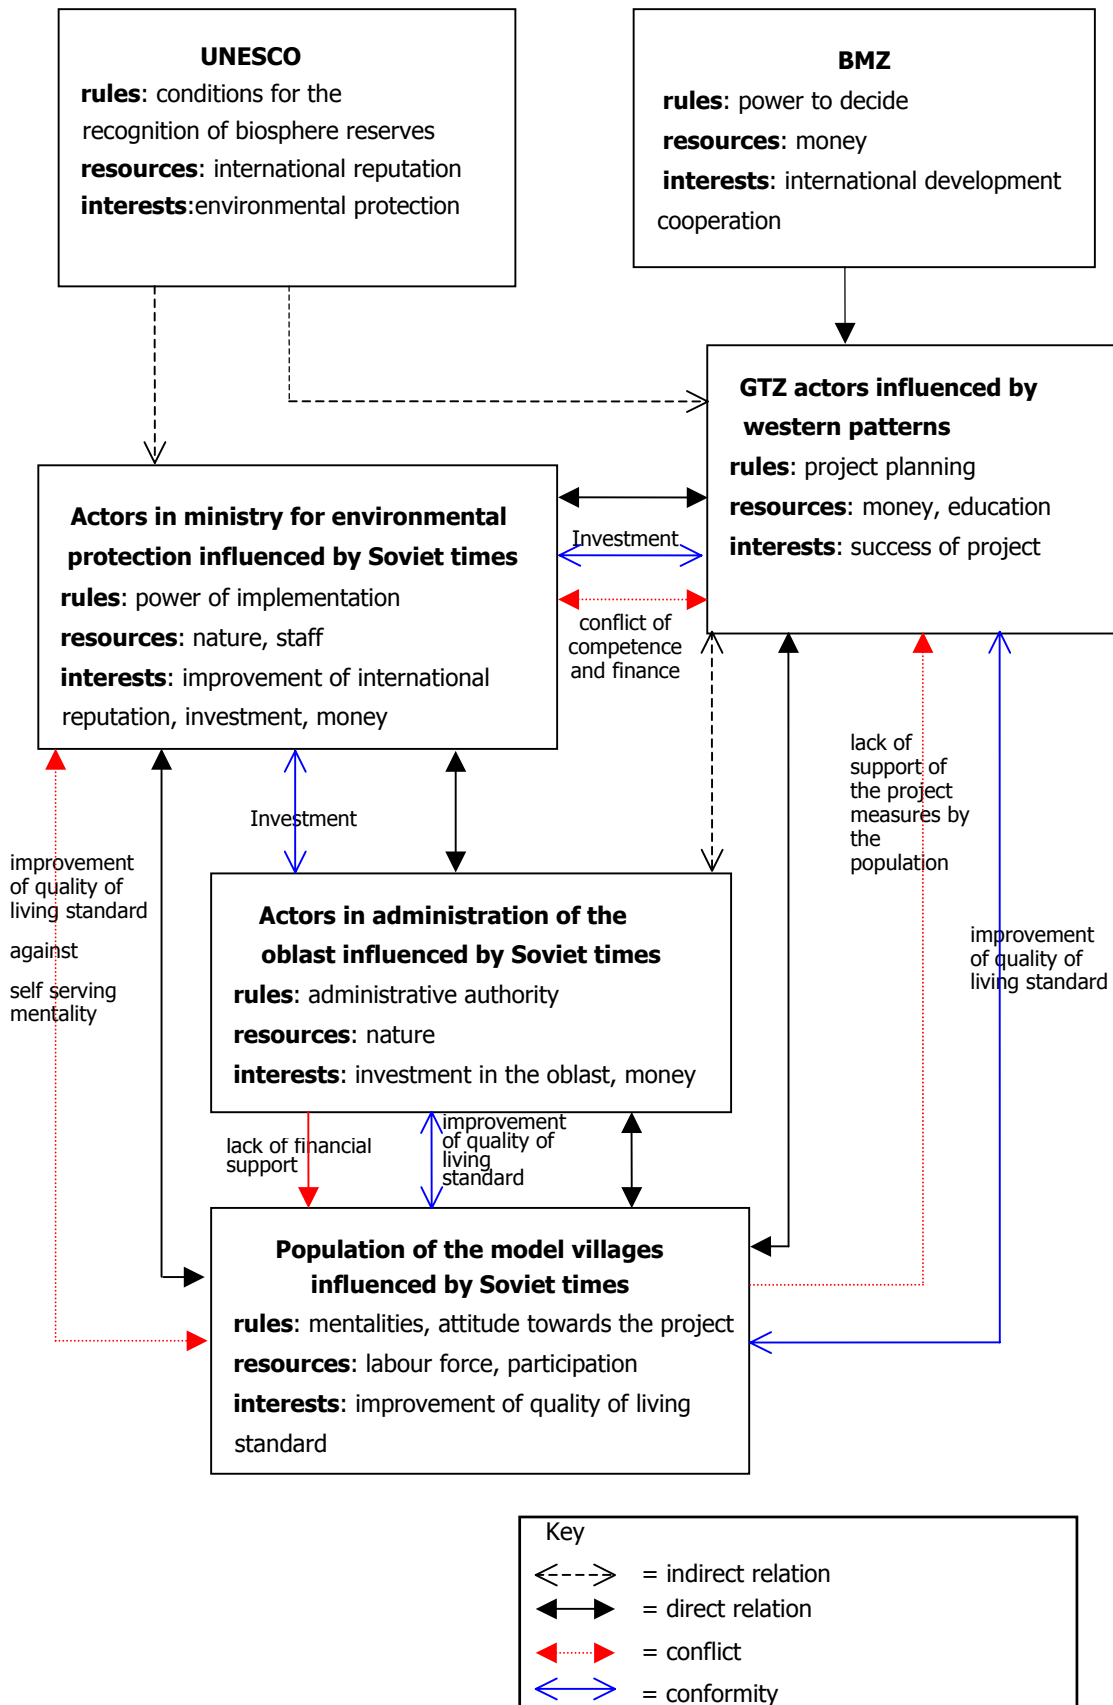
UNESCO
rules: conditions for the recognition of biosphere reserves
resources: international reputation
interests:environmental protection

BMZ
rules: power to decide
resources: money
interests: international development cooperation

GTZ actors influenced by western patterns
rules: project planning
resources: money, education
interests: success of project

Actors in ministry for environmental protection influenced by Soviet times
rules: power of implementation
resources: nature, staff
interests: improvement of international reputation, investment, money

Investment

conflict of competence and finance

lack of support of the project measures by the population

Investment

improvement of quality of living standard

against

self serving mentality

Actors in administration of the oblast influenced by Soviet times
rules: administrative authority
resources: nature
interests: investment in the oblast, money

improvement of quality of living standard

lack of financial support

improvement of quality of living standard

Population of the model villages influenced by Soviet times
rules: mentalities, attitude towards the project
resources: labour force, participation
interests: improvement of quality of living standard

Key
= indirect relation
= direct relation
= conflict
= conformity